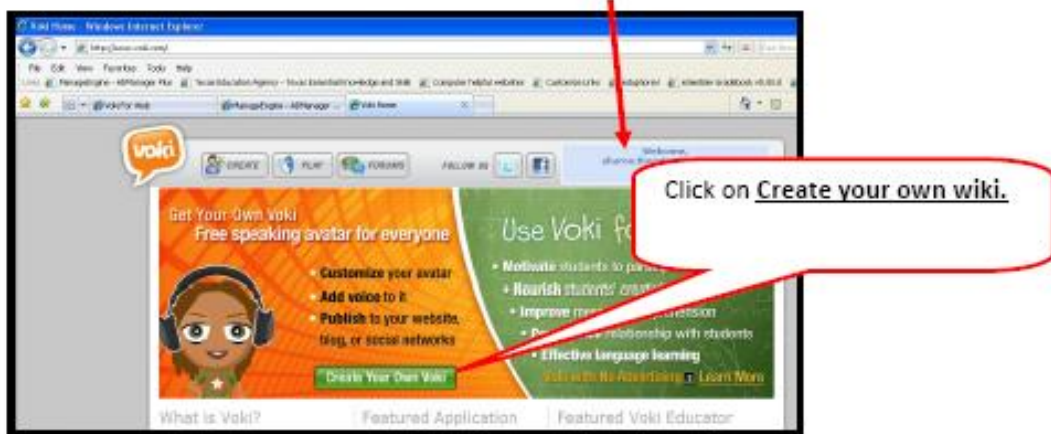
Voki Home - Windows Internet Explorer

http://www.voki.com/

File Edit View Favorites Tools Help

Voki for Web

ManageEngine - ADManager ...

Voki Home

voki

CREATE

PLAY

FORUMS

FOLLOW US

Welcome,

Click on Create your own wiki.

Get Your Own Voki

Free speaking avatar for everyone

Customize your avatar

Add voice to it

Publish to your website, blog, or social networks

Create Your Own Voki

Use Voki fo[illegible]

Motivate students to p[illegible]

Nourish students' creat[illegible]

Improve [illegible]ension

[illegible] relationship with students

Effective language learning

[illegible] Learn More

What is Voki?

Featured Application

Featured Voki Educator